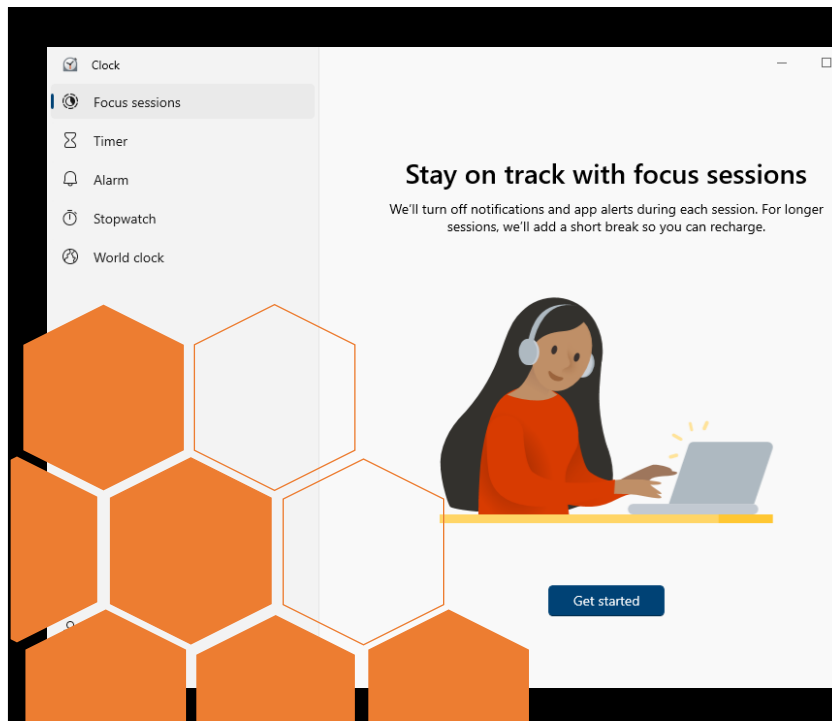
Clock

Focus sessions

Timer

Alarm

Stopwatch

World clock

Stay on track with focus sessions

We'll turn off notifications and app alerts during each session. For longer sessions, we'll add a short break so you can recharge.

Get started